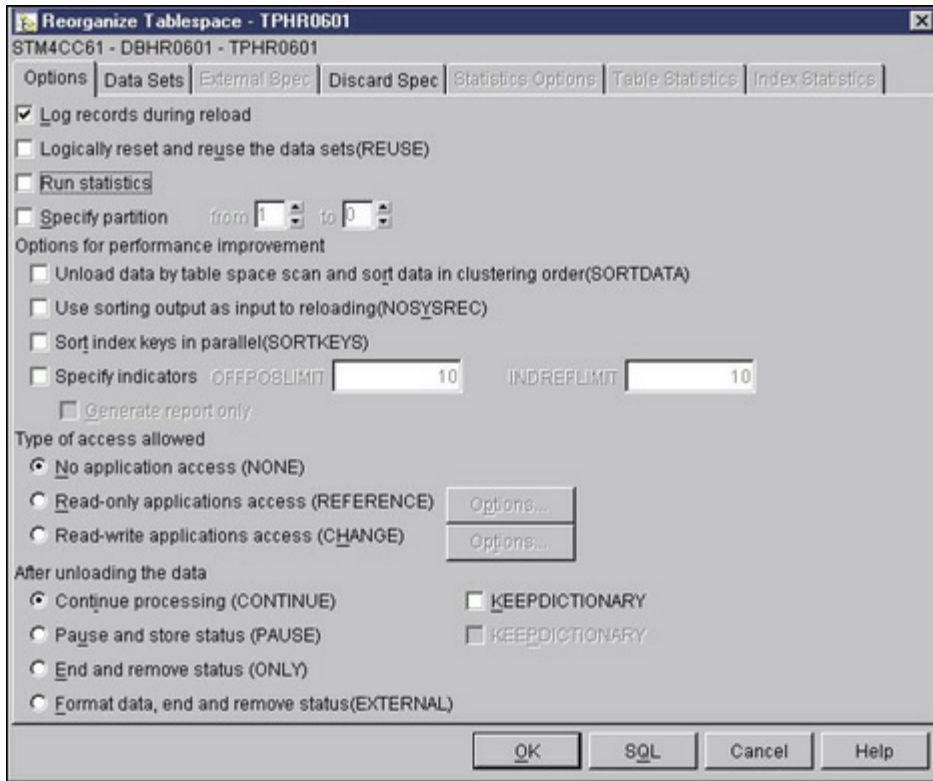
Reorganize Tablespace - TPHR0601
STM4CC61 - DBHR0601 - TPHR0601

Options | Data Sets | External Spec | Discard Spec | Statistics Options | Table Statistics | Index Statistics

☑ Log records during reload
☐ Logically reset and reuse the data sets(REUSE)
☐ Run statistics
☐ Specify partition from 1 to 0

Options for performance improvement
☐ Unload data by table space scan and sort data in clustering order(SORTDATA)
☐ Use sorting output as input to reloading(NOSYSREC)
☐ Sort index keys in parallel(SORTKEYS)
☐ Specify indicators OFFPOSLIMIT 10 INDREFLIMIT 10
☐ Generate report only

Type of access allowed
◉ No application access (NONE)
○ Read-only applications access (REFERENCE) Options...
○ Read-write applications access (CHANGE) Options...

After unloading the data
◉ Continue processing (CONTINUE) ☐ KEEPDICTIONARY
○ Pause and store status (PAUSE) ☐ KEEPDICTIONARY
○ End and remove status (ONLY)
○ Format data, end and remove status(EXTERNAL)

OK SQL Cancel Help